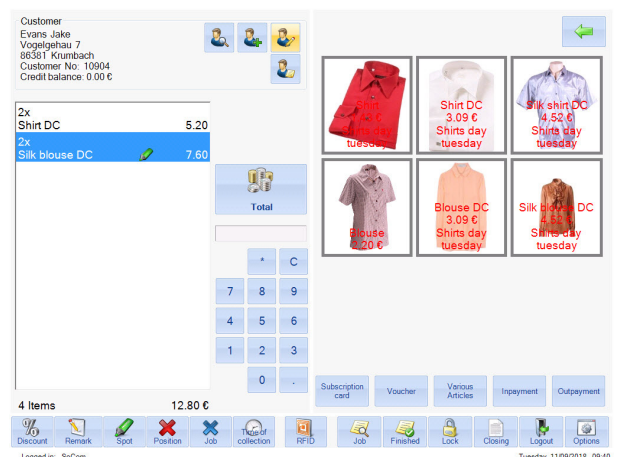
Customer
Evans Jake
Vogelgehau 7
86381 Krumbach
Customer No: 10904
Credit balance: 0.00 €

2x
Shirt DC 5.20
2x
Silk blouse DC 7.60

Total

* C
7 8 9
4 5 6
1 2 3
0 .

4 Items 12.80 €

Shirt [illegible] Shirts day tuesday
Shirt DC 3.09 € Shirts day tuesday
Silk shirt DC 4.52 € Shirts day tuesday
Blouse 2.20 €
Blouse DC 3.09 € Shirts day tuesday
Silk blouse DC 4.52 € Shirts day tuesday

Subscription card
Voucher
Various Articles
Inpayment
Outpayment

Discount
Remark
Spot
Position
Job
Time of collection
RFID
Job
Finished
Lock
Closing
Logout
Options

Logged in: SoCom
Tuesday, 11/09/2018 09:40